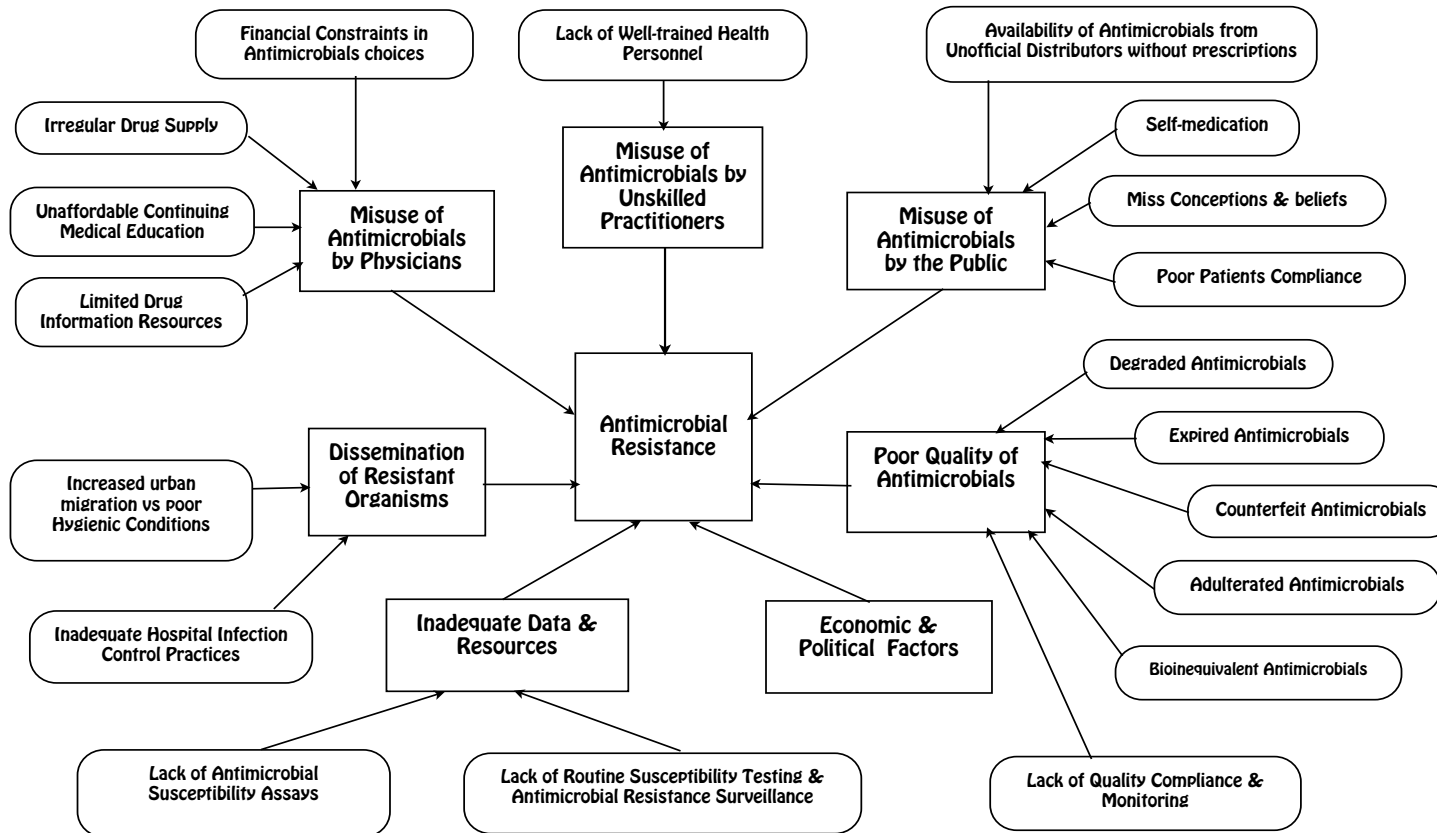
Financial Constraints in Antimicrobials choices

Lack of Well-trained Health Personnel

Availability of Antimicrobials from Unofficial Distributors without prescriptions

Irregular Drug Supply

Misuse of Antimicrobials by Unskilled Practitioners

Self-medication

Unaffordable Continuing Medical Education

Misuse of Antimicrobials by Physicians

Misuse of Antimicrobials by the Public

Miss Conceptions & beliefs

Limited Drug Information Resources

Poor Patients Compliance

Degraded Antimicrobials

Antimicrobial Resistance

Expired Antimicrobials

Dissemination of Resistant Organisms

Poor Quality of Antimicrobials

Increased urban migration vs poor Hygienic Conditions

Counterfeit Antimicrobials

Adulterated Antimicrobials

Inadequate Hospital Infection Control Practices

Inadequate Data & Resources

Economic & Political Factors

Bioinequivalent Antimicrobials

Lack of Antimicrobial Susceptibility Assays

Lack of Routine Susceptibility Testing & Antimicrobial Resistance Surveillance

Lack of Quality Compliance & Monitoring